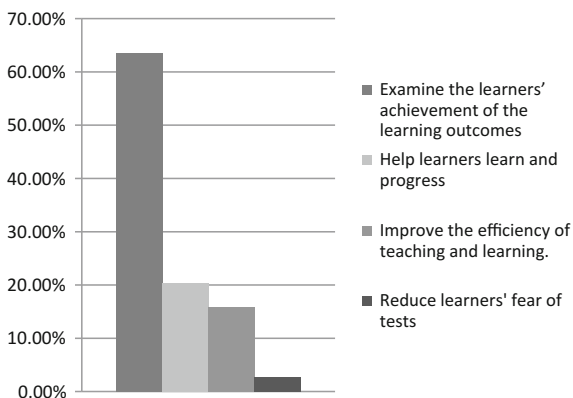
70.00%
60.00%
50.00%
40.00%
30.00%
20.00%
10.00%
0.00%

Examine the learners' achievement of the learning outcomes

Help learners learn and progress

Improve the efficiency of teaching and learning.

Reduce learners' fear of tests